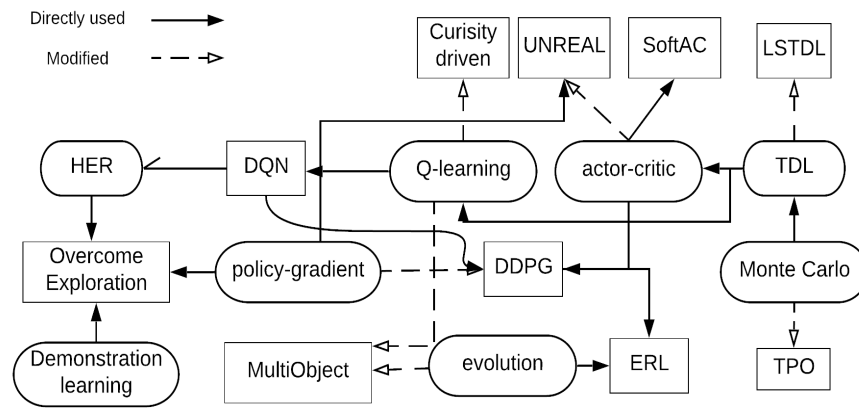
Directly used

Modified

Curisity driven

UNREAL

SoftAC

LSTDL

HER

DQN

Q-learning

actor-critic

TDL

Overcome Exploration

policy-gradient

DDPG

Monte Carlo

Demonstration learning

MultiObject

evolution

ERL

TPO